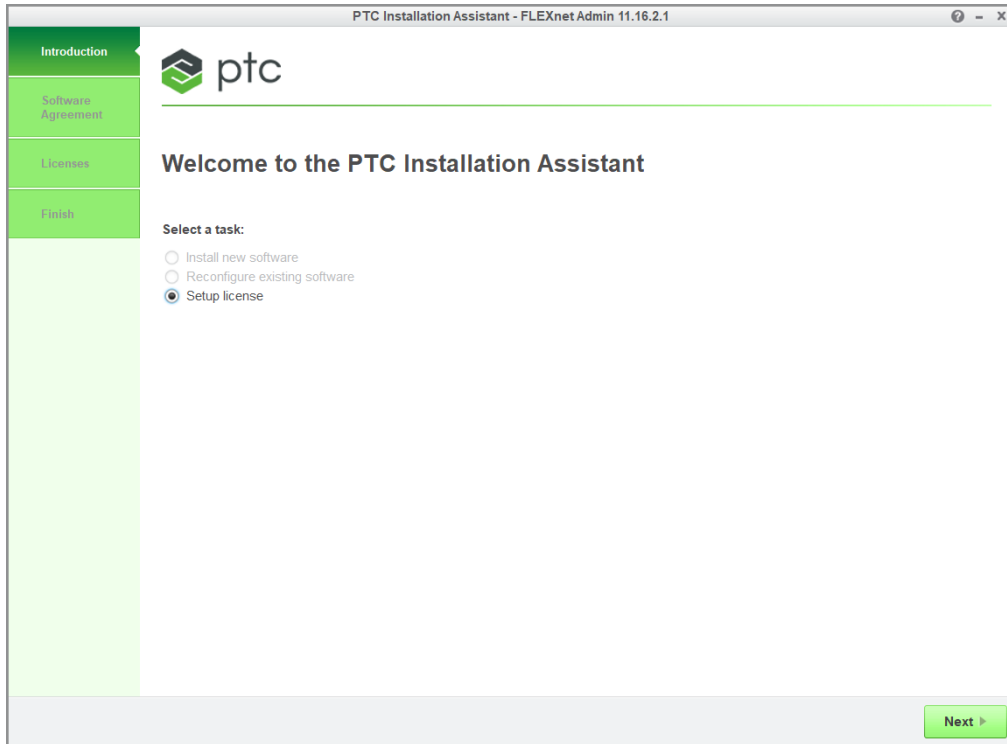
PTC Installation Assistant - FLEXnet Admin 11.16.2.1

? – X

Introduction

Software Agreement

Licenses

Finish

ptc

Welcome to the PTC Installation Assistant

Select a task:

Install new software

Reconfigure existing software

Setup license

Next